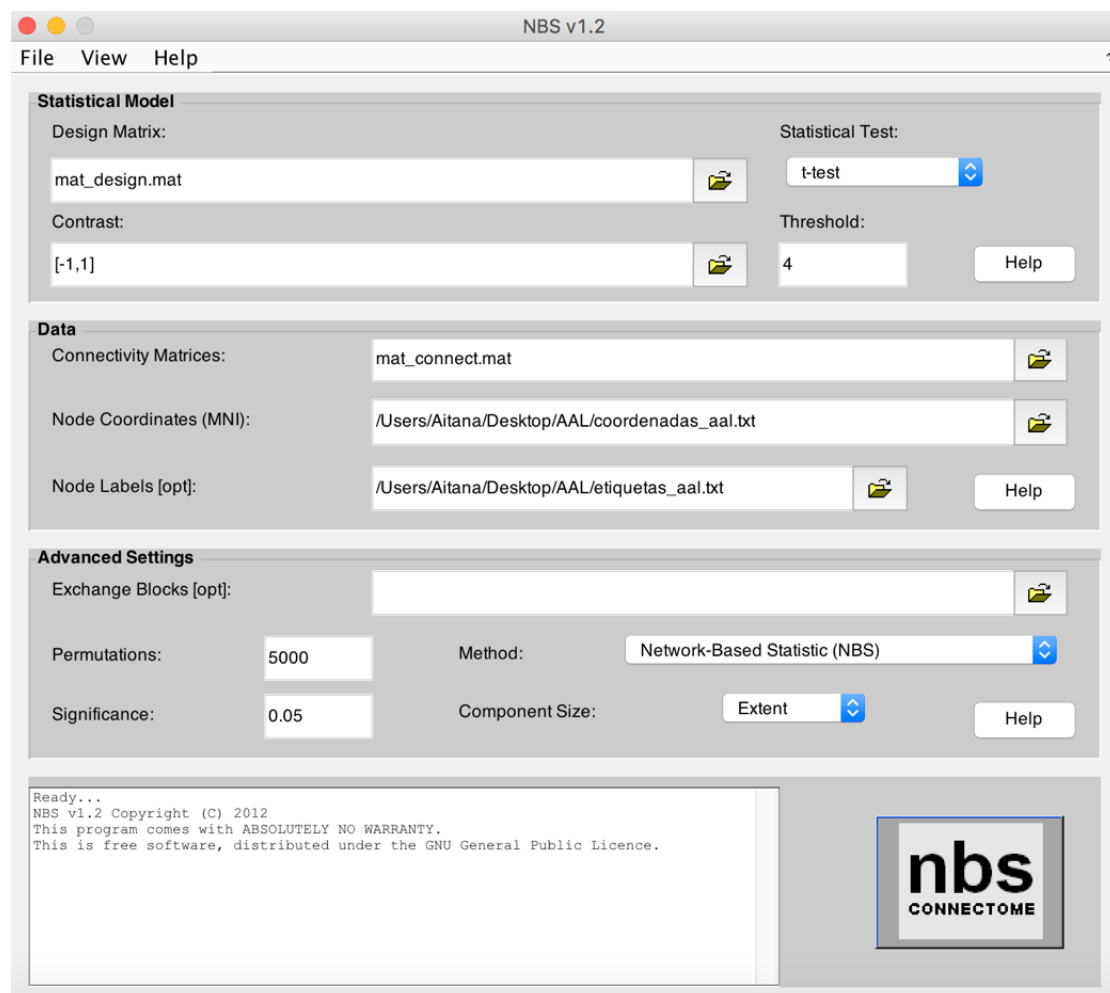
NBS v1.2

File View Help

Statistical Model

Design Matrix:

mat_design.mat

Statistical Test:

t-test

Contrast:

[-1,1]

Threshold:

4

Help

Data

Connectivity Matrices:

mat_connect.mat

Node Coordinates (MNI):

/Users/Aitana/Desktop/AAL/coordenadas_aal.txt

Node Labels [opt]:

/Users/Aitana/Desktop/AAL/etiquetas_aal.txt

Help

Advanced Settings

Exchange Blocks [opt]:

Permutations:

5000

Method:

Network-Based Statistic (NBS)

Significance:

0.05

Component Size:

Extent

Help

Ready...
NBS v1.2 Copyright (C) 2012
This program comes with ABSOLUTELY NO WARRANTY.
This is free software, distributed under the GNU General Public Licence.

nbs
CONNECTOME